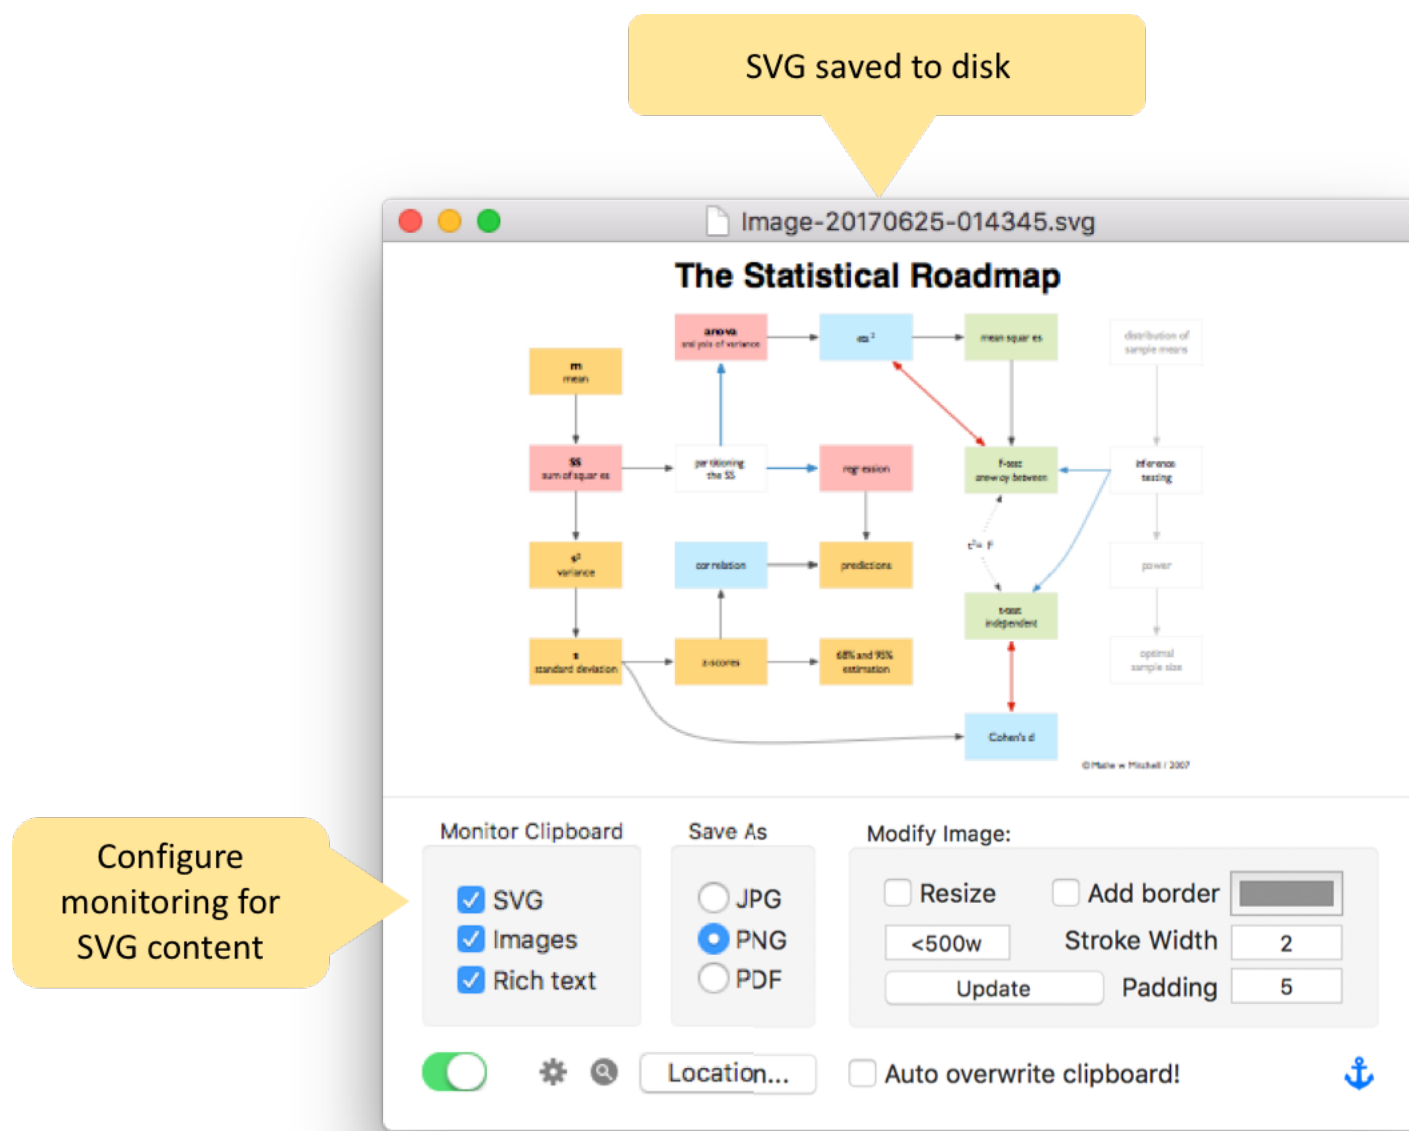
SVG saved to disk

Image-20170625-014345.svg

The Statistical Roadmap

anova
analysis of variance

$\omega^2$

mean squares

distribution of sample means

m
mean

SS
sum of squares

partitioning the SS

regression

F-test
one-way between

inference testing

$s^2$
variance

correlation

predictions

$t^2 = F$

power

s
standard deviation

z-scores

68% and 95% estimation

t-test
independent

optimal sample size

Cohen's d

©Matthew Mitchell / 2007

Configure monitoring for SVG content

Monitor Clipboard

SVG
Images
Rich text

Save As

JPG
PNG
PDF

Modify Image:

Resize
Add border
<500w
Stroke Width
2
Update
Padding
5

Location...

Auto overwrite clipboard!